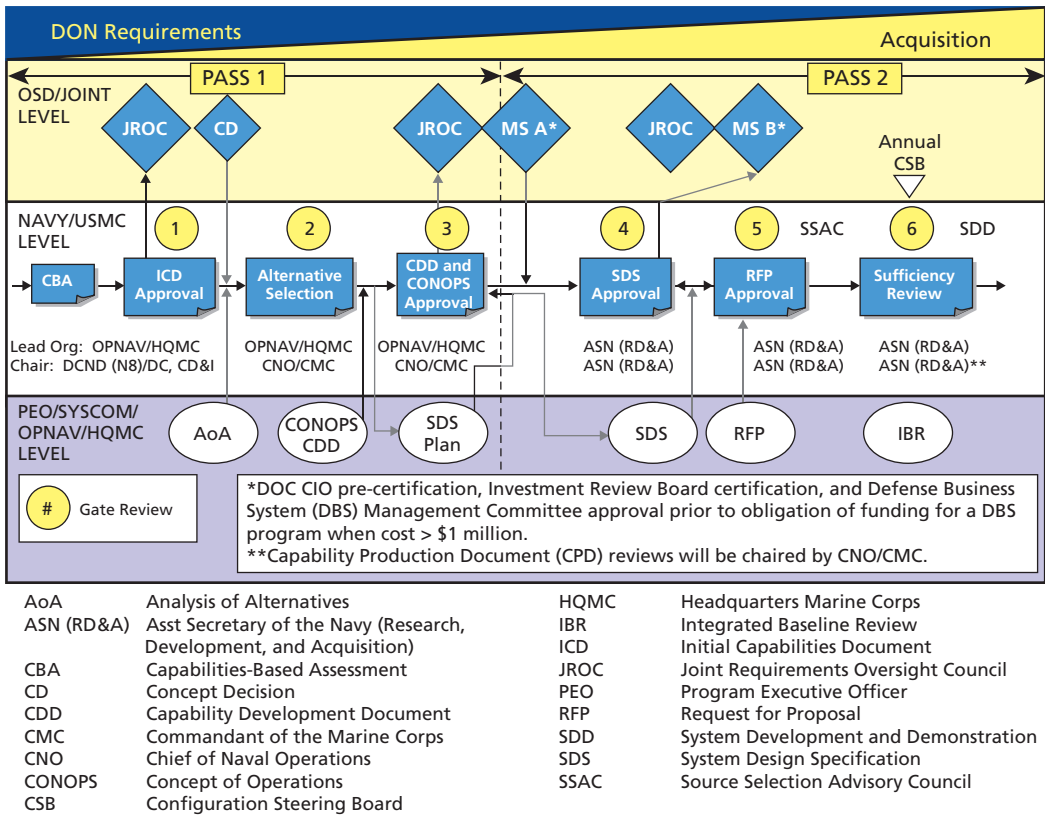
DON Requirements

Acquisition

PASS 1

PASS 2

OSD/JOINT LEVEL

JROC

CD

JROC

MS A*

JROC

MS B*

Annual CSB

NAVY/USMC LEVEL

1

2

3

4

5

SSAC

6

SDD

CBA

ICD Approval

Alternative Selection

CDD and CONOPS Approval

SDS Approval

RFP Approval

Sufficiency Review

Lead Org: OPNAV/HQMC
Chair: DCND (N8)/DC, CD&I

OPNAV/HQMC
CNO/CMC

OPNAV/HQMC
CNO/CMC

ASN (RD&A)
ASN (RD&A)

ASN (RD&A)
ASN (RD&A)

ASN (RD&A)
ASN (RD&A)**

PEO/SYSCOM/ OPNAV/HQMC LEVEL

AoA

CONOPS CDD

SDS Plan

SDS

RFP

IBR

# Gate Review

*DOC CIO pre-certification, Investment Review Board certification, and Defense Business System (DBS) Management Committee approval prior to obligation of funding for a DBS program when cost > $1 million.
**Capability Production Document (CPD) reviews will be chaired by CNO/CMC.

| | |
|---|---|
| AoA | Analysis of Alternatives |
| ASN (RD&A) | Asst Secretary of the Navy (Research, Development, and Acquisition) |
| CBA | Capabilities-Based Assessment |
| CD | Concept Decision |
| CDD | Capability Development Document |
| CMC | Commandant of the Marine Corps |
| CNO | Chief of Naval Operations |
| CONOPS | Concept of Operations |
| CSB | Configuration Steering Board |
| HQMC | Headquarters Marine Corps |
| IBR | Integrated Baseline Review |
| ICD | Initial Capabilities Document |
| JROC | Joint Requirements Oversight Council |
| PEO | Program Executive Officer |
| RFP | Request for Proposal |
| SDD | System Development and Demonstration |
| SDS | System Design Specification |
| SSAC | Source Selection Advisory Council |